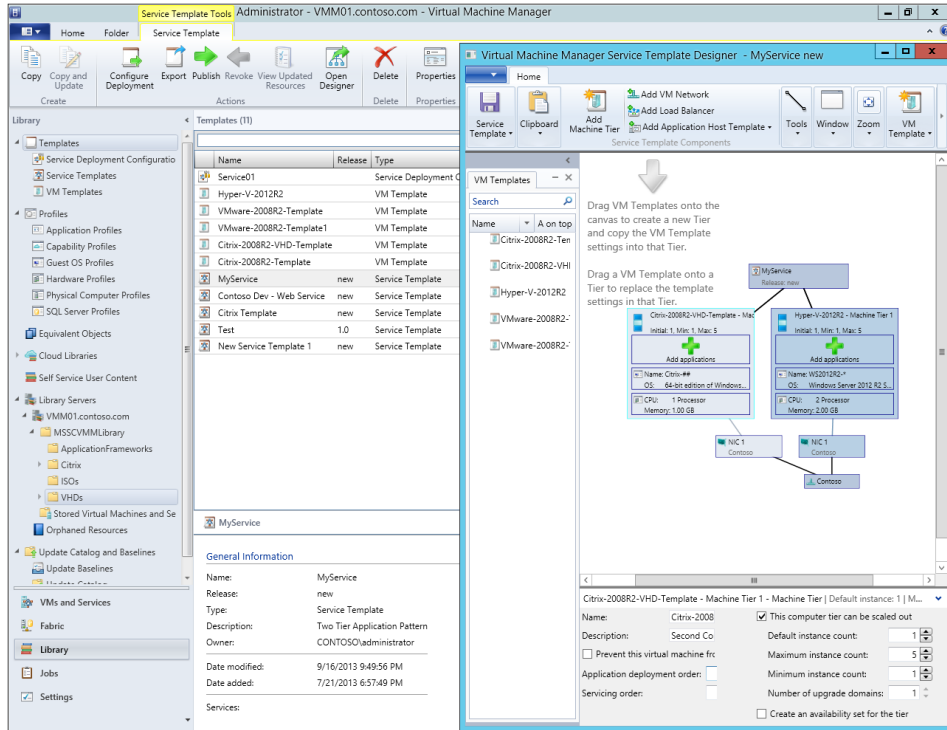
Service Template Tools Administrator - VMM01.contoso.com - Virtual Machine Manager

Home Folder Service Template

Copy Copy and Update Configure Deployment Export Publish Revoke View Updated Resources Open Designer Delete Properties

Create Actions Delete Properties

Library

Templates
Service Deployment Configuratio
Service Templates
VM Templates
Profiles
Application Profiles
Capability Profiles
Guest OS Profiles
Hardware Profiles
Physical Computer Profiles
SQL Server Profiles
Equivalent Objects
Cloud Libraries
Self Service User Content
Library Servers
VMM01.contoso.com
MSSCVMMLibrary
ApplicationFrameworks
Citrix
ISOs
VHDs
Stored Virtual Machines and Se
Orphaned Resources
Update Catalog and Baselines
Update Baselines

VMs and Services
Fabric
Library
Jobs
Settings

Templates (11)

| Name | Release | Type |
|---|---|---|
| Service01 | | Service Deployment C |
| Hyper-V-2012R2 | | VM Template |
| VMware-2008R2-Template | | VM Template |
| VMware-2008R2-Template1 | | VM Template |
| Citrix-2008R2-VHD-Template | | VM Template |
| Citrix-2008R2-Template | | VM Template |
| MyService | new | Service Template |
| Contoso Dev - Web Service | new | Service Template |
| Citrix Template | new | Service Template |
| Test | 1.0 | Service Template |
| New Service Template 1 | new | Service Template |

MyService

General Information

Name: MyService
Release: new
Type: Service Template
Description: Two Tier Application Pattern
Owner: CONTOSO\administrator
Date modified: 9/16/2013 9:49:56 PM
Date added: 7/21/2013 6:57:49 PM
Services:

Virtual Machine Manager Service Template Designer - MyService new

Home

Service Template Clipboard Add Machine Tier Add VM Network Add Load Balancer Add Application Host Template Tools Window Zoom VM Template

Service Template Components

VM Templates

Search

Name A on top

Citrix-2008R2-Ten
Citrix-2008R2-VHI
Hyper-V-2012R2
VMware-2008R2-
VMware-2008R2-

Drag VM Templates onto the canvas to create a new Tier and copy the VM Template settings into that Tier.

Drag a VM Template onto a Tier to replace the template settings in that Tier.

MyService
Release: new

Citrix-2008R2-VHD-Template - Mac
Initial: 1, Min: 1, Max: 5
Add applications
Name: Citrix-##
OS: 64-bit edition of Windows...
CPU: 1 Processor
Memory: 1.00 GB

Hyper-V-2012R2 - Machine Tier 1
Initial: 1, Min: 1, Max: 5
Add applications
Name: WS2012R2-*
OS: Windows Server 2012 R2 S...
CPU: 2 Processor
Memory: 2.00 GB

NIC 1
Contoso
NIC 1
Contoso
Contoso

Citrix-2008R2-VHD-Template - Machine Tier 1 - Machine Tier | Default instance: 1 | M...

Name: Citrix-2008
Description: Second Co
Prevent this virtual machine fro
Application deployment order:
Servicing order:

This computer tier can be scaled out
Default instance count: 1
Maximum instance count: 5
Minimum instance count: 1
Number of upgrade domains: 1
Create an availability set for the tier